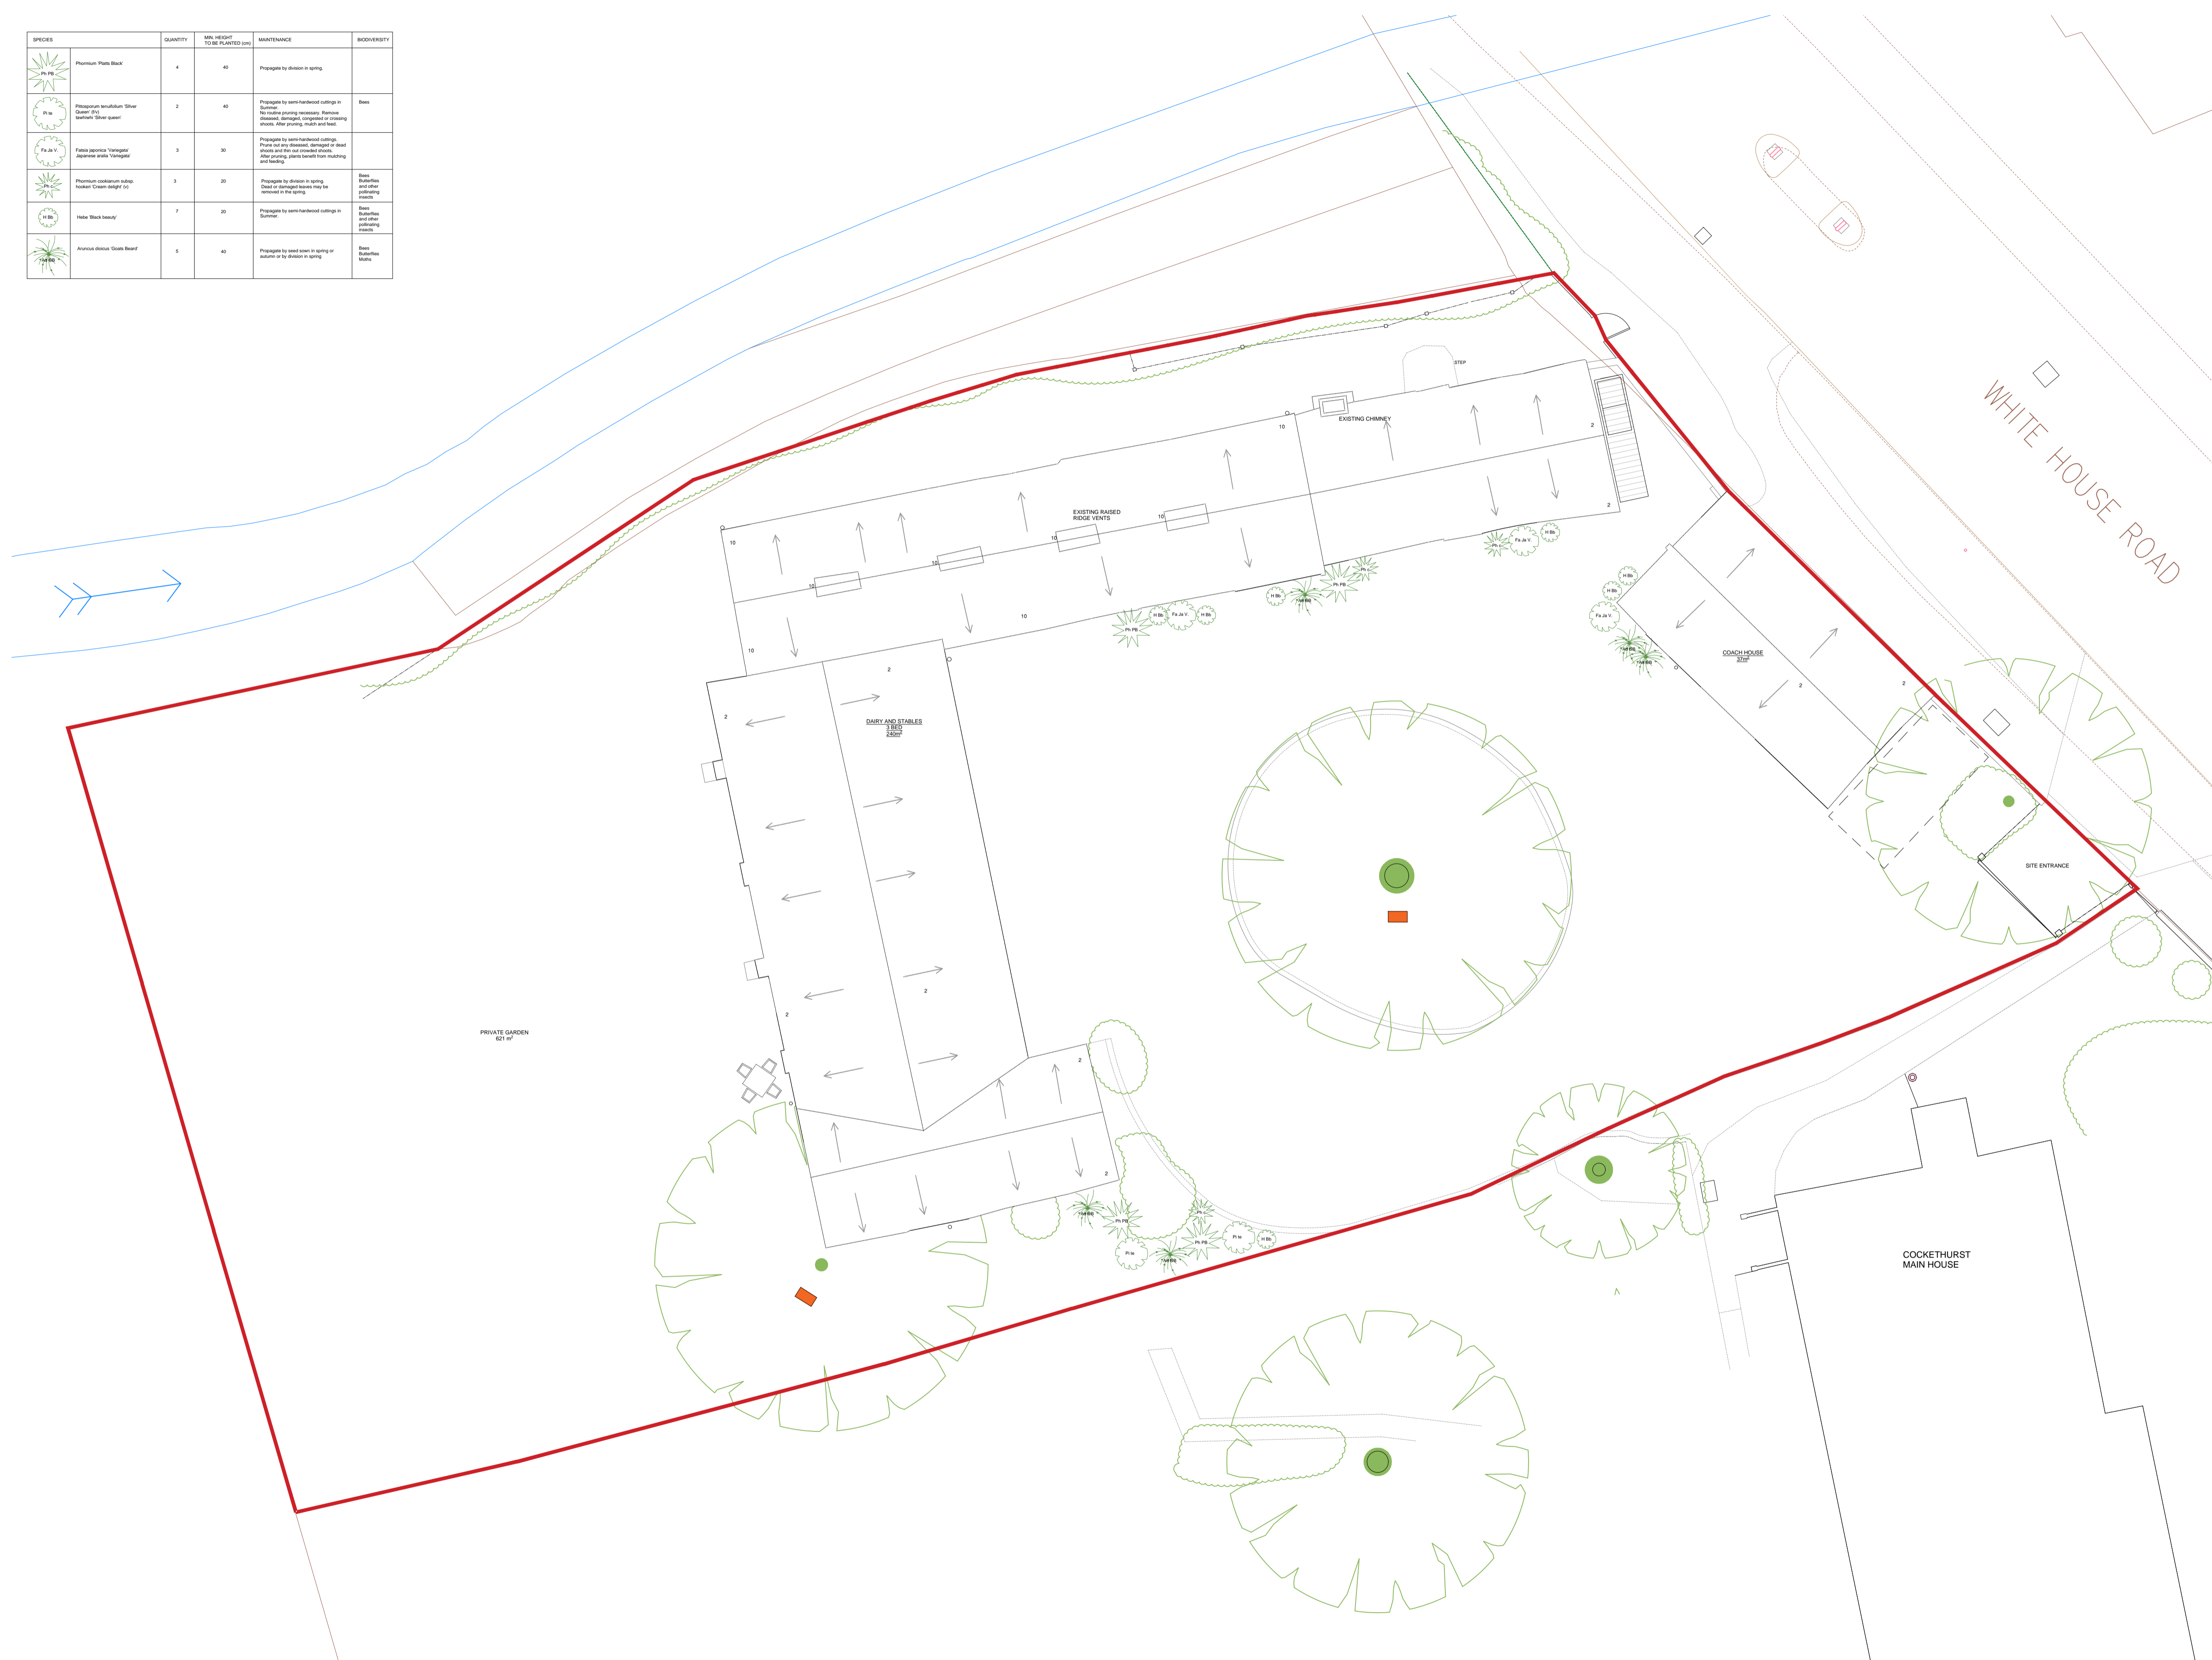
| SPECIES | | QUANTITY | MIN. HEIGHT TO BE PLANTED (cm) | MAINTENANCE | BIODIVERSITY |
|---|---|---|---|---|---|
| Ph PB | Phormium 'Platts Black' | 4 | 40 | Propagate by division in spring. | |
| Pi te | Pittosporum tenuifolium 'Silver Queen' (IV) tawhiwhi 'Silver queen' | 2 | 40 | Propagate by semi-hardwood cuttings in Summer. No routine pruning necessary. Remove diseased, damaged, congested or crossing shoots. After pruning, mulch and feed. | Bees |
| Fa Ja V. | Fatsia japonica 'Variegata' Japanese aralia 'Variegata' | 3 | 30 | Propagate by semi-hardwood cuttings. Prune out any diseased, damaged or dead shoots and thin out crowded shoots. After pruning, plants benefit from mulching and feeding. | |
| Ph c | Phormium cookianum subsp. hookeri 'Cream delight' (v) | 3 | 20 | Propagate by division in spring. Dead or damaged leaves may be removed in the spring. | Bees Butterflies and other pollinating insects |
| H Bb | Hebe 'Black beauty' | 7 | 20 | Propagate by semi-hardwood cuttings in Summer. | Bees Butterflies and other pollinating insects |
| Ar Di | Aruncus dioicus 'Goats Beard' | 5 | 40 | Propagate by seed sown in spring or autumn or by division in spring | Bees Butterflies Moths |

WHITE HOUSE ROAD

STEP

EXISTING CHIMNEY

EXISTING RAISED RIDGE VENTS

10 10 10 10 10 10 10 2 2 2 2 2 2 2 2 2 2

COACH HOUSE 37m²

DAIRY AND STABLES 3 BED 240m²

SITE ENTRANCE

PRIVATE GARDEN 621 m²

COCKETHURST MAIN HOUSE

Ph PB Fa Ja V. H Bb H Bb Ph c Ph PB H Bb Ar Di Fa Ja V. H Bb H Bb Ar Di Ar Di Ph PB Ph c Pi te Ph PB Pi te H Bb Ar Di